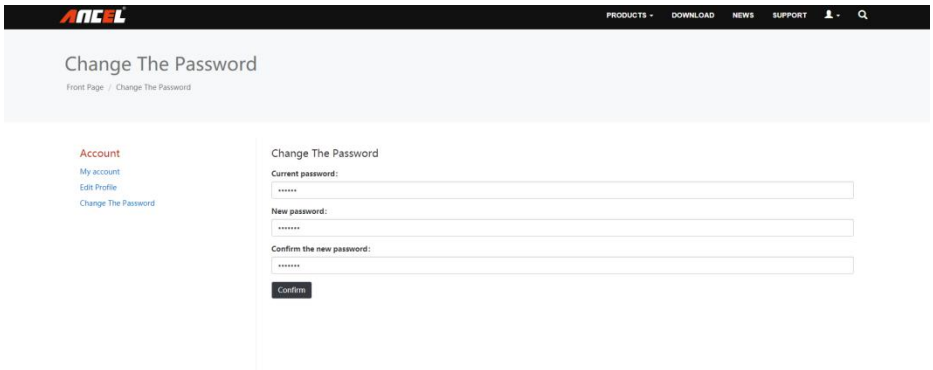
ANCEL

PRODUCTS DOWNLOAD NEWS SUPPORT

Change The Password

Front Page / Change The Password

Account

My account

Edit Profile

Change The Password

Change The Password

Current password:

••••••

New password:

•••••••

Confirm the new password:

•••••••

Confirm